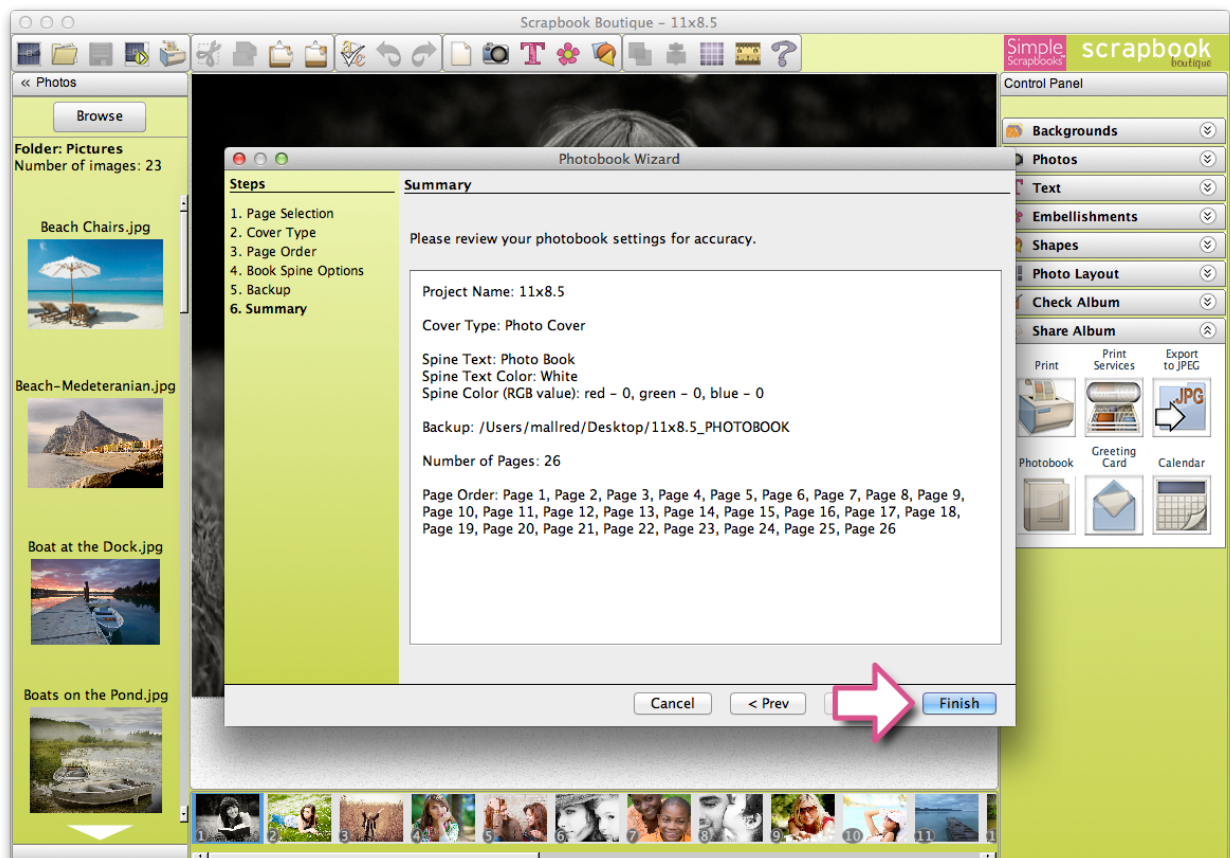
Scrapbook Boutique – 11x8.5

Simple Scrapbooks scrapbook boutique

« Photos

Browse

Folder: Pictures
Number of images: 23

Beach Chairs.jpg

Beach-Medeteranian.jpg

Boat at the Dock.jpg

Boats on the Pond.jpg

Photobook Wizard

Steps

1. Page Selection
2. Cover Type
3. Page Order
4. Book Spine Options
5. Backup
6. Summary

Summary

Please review your photobook settings for accuracy.

Project Name: 11x8.5

Cover Type: Photo Cover

Spine Text: Photo Book
Spine Text Color: White
Spine Color (RGB value): red - 0, green - 0, blue - 0

Backup: /Users/mallred/Desktop/11x8.5_PHOTOBOOK

Number of Pages: 26

Page Order: Page 1, Page 2, Page 3, Page 4, Page 5, Page 6, Page 7, Page 8, Page 9, Page 10, Page 11, Page 12, Page 13, Page 14, Page 15, Page 16, Page 17, Page 18, Page 19, Page 20, Page 21, Page 22, Page 23, Page 24, Page 25, Page 26

Cancel
< Prev
Finish

Control Panel

Backgrounds
Photos
Text
Embellishments
Shapes
Photo Layout
Check Album
Share Album

Print
Print Services
Export to JPEG
JPG
Photobook
Greeting Card
Calendar

1 2 3 4 5 6 7 8 9 10 11 1